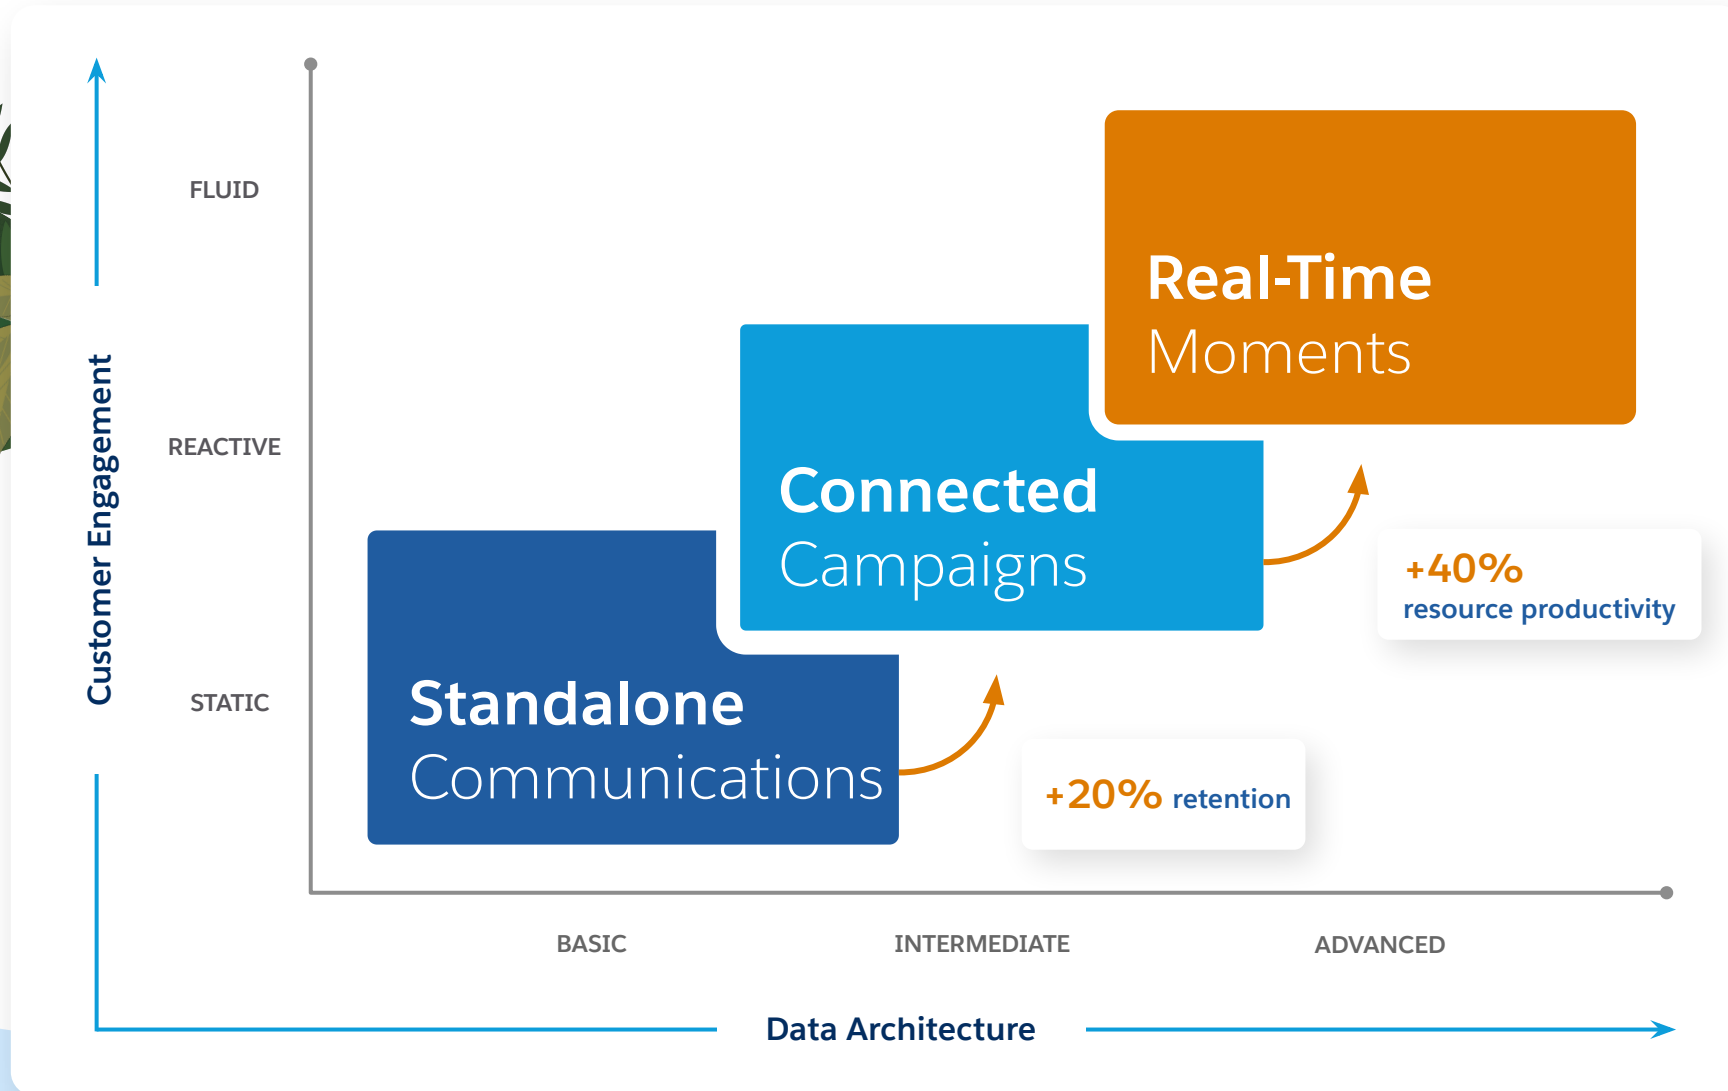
Customer Engagement

FLUID

REACTIVE

STATIC

Real-Time Moments

Connected Campaigns

+40% resource productivity

Standalone Communications

+20% retention

BASIC

INTERMEDIATE

ADVANCED

Data Architecture